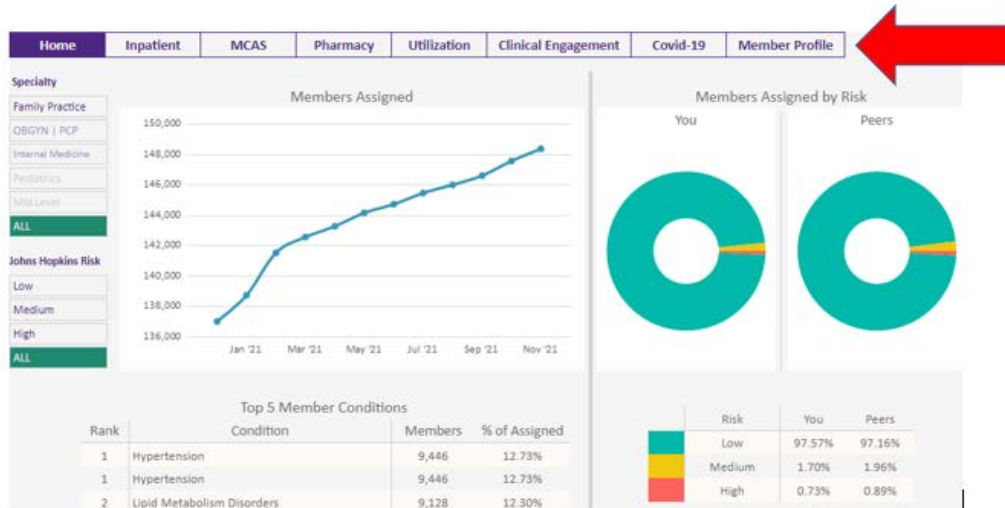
Home | Inpatient | MCAS | Pharmacy | Utilization | Clinical Engagement | Covid-19 | Member Profile

Specialty
Family Practice
OBGYN | PCP
Internal Medicine
Pediatrics
Mid Level
ALL

Johns Hopkins Risk
Low
Medium
High
ALL

Members Assigned

150,000
148,000
146,000
144,000
142,000
140,000
138,000
136,000

Jan '21 Mar '21 May '21 Jul '21 Sep '21 Nov '21

Members Assigned by Risk

You

Peers

Top 5 Member Conditions

| Rank | Condition | Members | % of Assigned |
|---|---|---|---|
| 1 | Hypertension | 9,446 | 12.73% |
| 1 | Hypertension | 9,446 | 12.73% |
| 2 | Lipid Metabolism Disorders | 9,128 | 12.30% |

| | Risk | You | Peers |
|---|---|---|---|
| | Low | 97.57% | 97.16% |
| | Medium | 1.70% | 1.96% |
| | High | 0.73% | 0.89% |